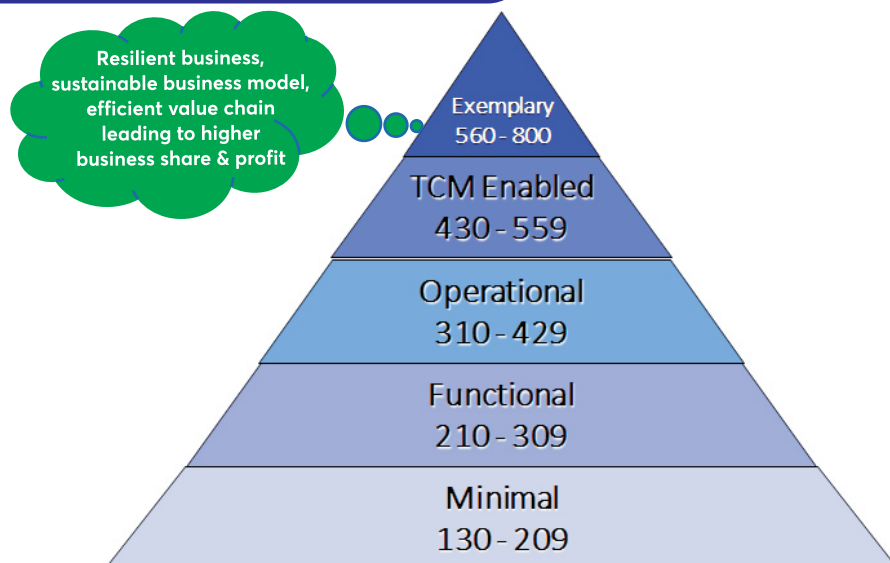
Resilient business, sustainable business model, efficient value chain leading to higher business share & profit

Exemplary
560 - 800

TCM Enabled
430 - 559

Operational
310 - 429

Functional
210 - 309

Minimal
130 - 209